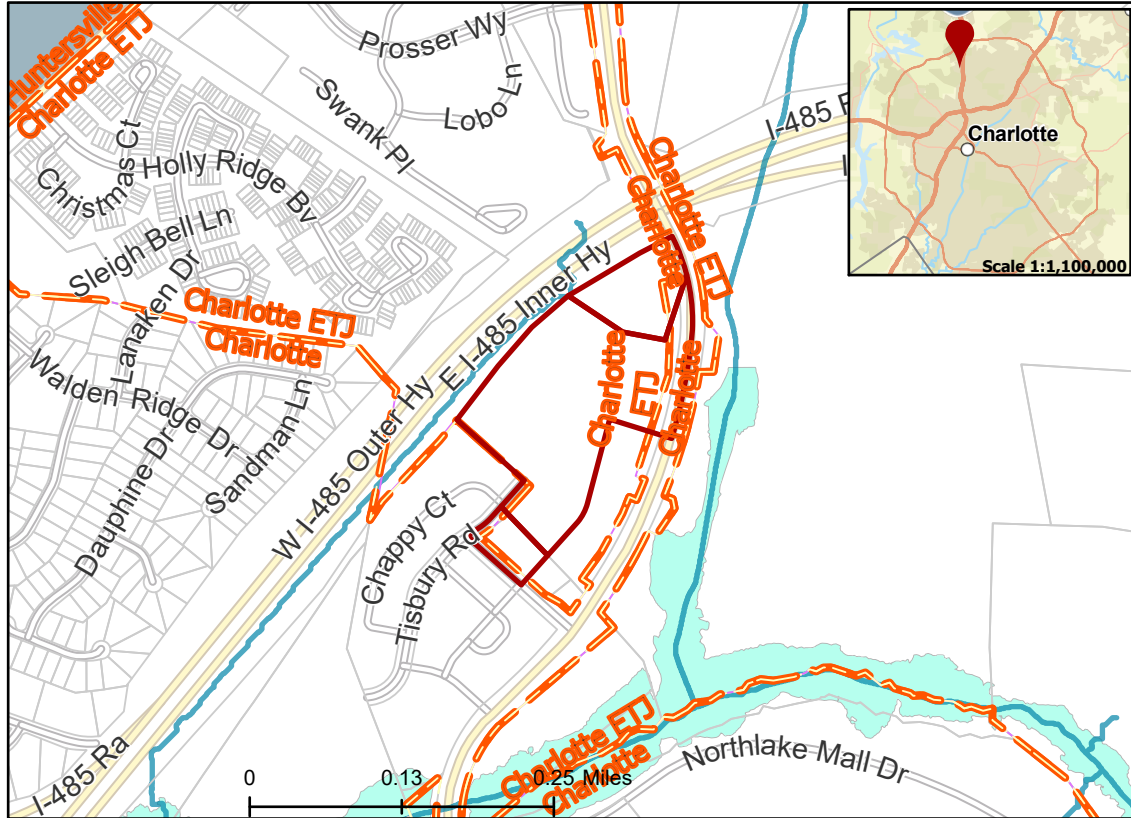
Huntersville
Charlotte ETJ
Prosser Wy
Swank Pl
Lobo Ln
Christmas Ct
Holly Ridge Bv
Sleigh Bell Ln
Lanaken Dr
Charlotte ETJ
Charlotte
Walden Ridge Dr
Dauphine Dr
Sandman Ln
W I-485 Outer Hy
E I-485 Inner Hy
I-485 R
I
Charlotte
Charlotte
Charlotte ETJ
Charlotte
ETJ
Charlotte
Chappy Ct
Tisbury Rd
I-485 Ra
Charlotte ETJ
Charlotte
Northlake Mall Dr
0
0.13
0.25 Miles
Charlotte
Scale 1:1,100,000